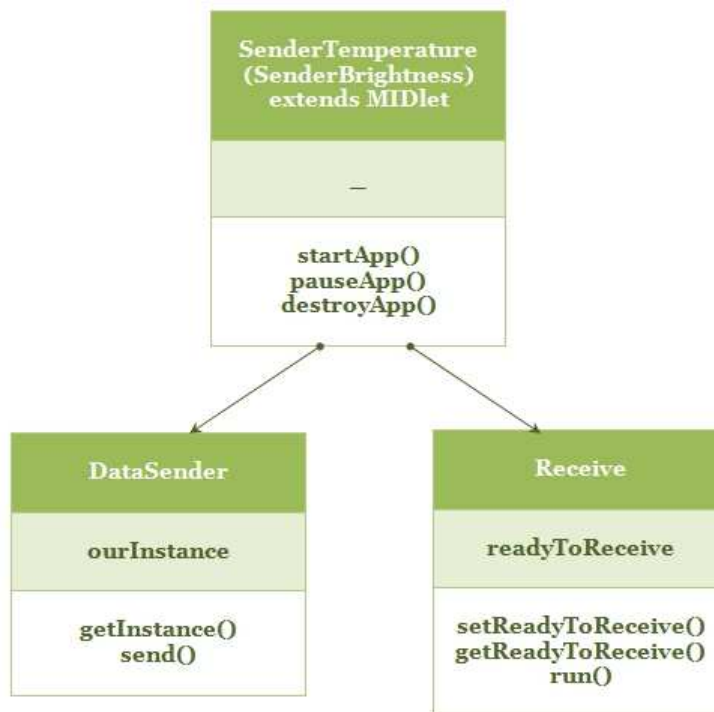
SenderTemperature (SenderBrightness) extends MIDlet

–

startApp()
pauseApp()
destroyApp()

DataSender

ourInstance

getInstance()
send()

Receive

readyToReceive

setReadyToReceive()
getReadyToReceive()
run()